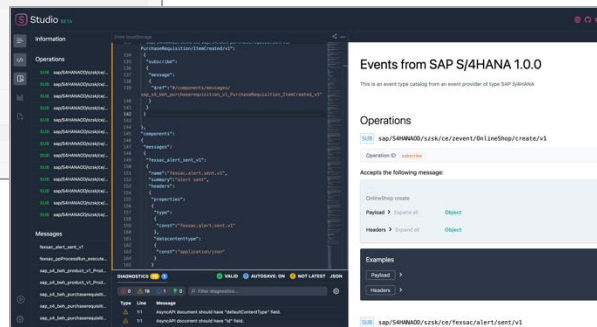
Studio BETA

Information

Operations

SUB sap/S4HANAOD/szsk/ce/...
SUB sap/S4HANAOD/szsk/ce/...
SUB sap/S4HANAOD/szsk/ce/...
SUB sap/S4HANAOD/szsk/ce/...
SUB sap/S4HANAOD/szsk/ce/...
SUB sap/S4HANAOD/szsk/ce/...
SUB sap/S4HANAOD/szsk/ce/...
SUB sap/S4HANAOD/szsk/ce/...
SUB sap/S4HANAOD/szsk/ce/...
SUB sap/S4HANAOD/szsk/ce/...

Messages

fexsac_alert_sent_v1
fexsac_ppProcessRun_execute...
sap_s4_beh_product_v1_Prod...
sap_s4_beh_product_v1_Prod...
sap_s4_beh_purchaserequisiti...
sap_s4_beh_purchaserequisiti...
sap_s4_beh_purchaserequisiti...

From localStorage

PurchaseRequisition_ItemCreated_v1":
135 "subscribe":
136 {
137 "message":
138 {
139 "$ref":"#/components/messages/
sap_s4_beh_purchaserequisition_v1_PurchaseRequisition_ItemCreated_v1"
140 }
141 }
142 }
143 },
144 "components":
145 {
146 "messages":
147 {
148 "fexsac_alert_sent_v1":
149 {
150 "name":"fexsac.alert.sent.v1",
151 "summary":"alert sent",
152 "headers":
153 {
154 "properties":
155 {
156 "type":
157 {
158 "const":"fexsac.alert.sent.v1"
159 },
160 "datacontenttype":
161 {
162 "const":"application/json"
163 }

DIAGNOSTICS 20 0 VALID AUTOSAVE: ON NOT LATEST JSON

0 19 1 0 Filter diagnostics...

Type Line Message
1:1 AsyncAPI document should have "defaultContentType" field.
1:1 AsyncAPI document should have "id" field.

Events from SAP S/4HANA 1.0.0

This is an event type catalog from an event provider of type SAP S/4HANA

Operations

SUB sap/S4HANAOD/szsk/ce/zevent/OnlineShop/create/v1

Operation ID subscribe

Accepts the following message:

OnlineShop create

Payload > Expand all Object

Headers > Expand all Object

Examples

Payload >

Headers >

SUB sap/S4HANAOD/szsk/ce/fexsac/alert/sent/v1